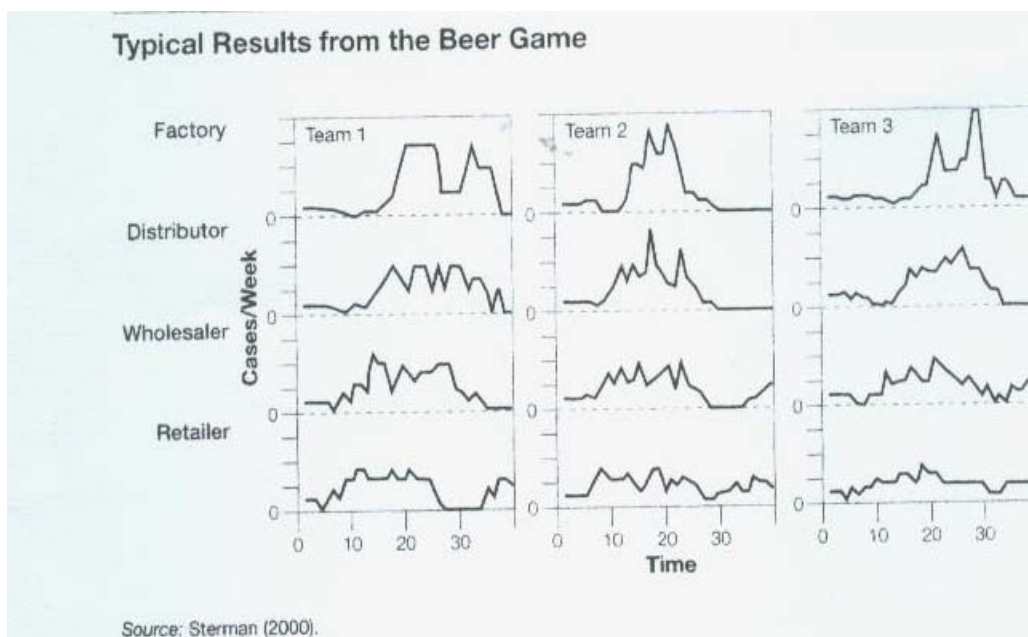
Typical Results from the Beer Game

Factory

Distributor

Wholesaler

Retailer

Cases/Week

Team 1

Team 2

Team 3

0
0
0
0

0
0
0
0

0
0
0
0

0 10 20 30

0 10 20 30

0 10 20 30

Time

Source: Sterman (2000).